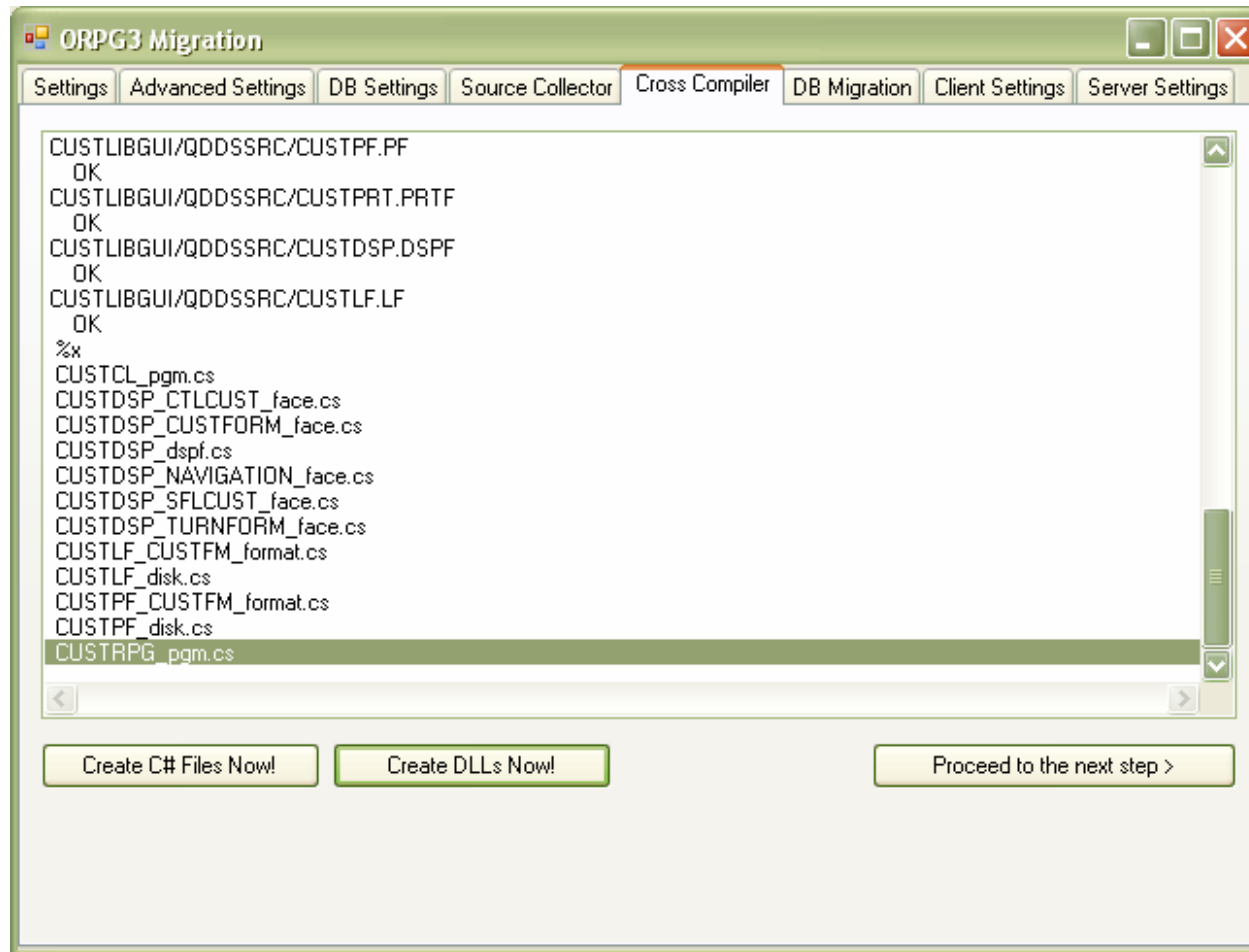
ORPG3 Migration

Settings | Advanced Settings | DB Settings | Source Collector | Cross Compiler | DB Migration | Client Settings | Server Settings

CUSTLIBGUI/QDDSSRC/CUSTPF.PF
OK
CUSTLIBGUI/QDDSSRC/CUSTPRT.PRTF
OK
CUSTLIBGUI/QDDSSRC/CUSTDSP.DSPF
OK
CUSTLIBGUI/QDDSSRC/CUSTLF.LF
OK
%x
CUSTCL_pgm.cs
CUSTDSP_CTLCUST_face.cs
CUSTDSP_CUSTFORM_face.cs
CUSTDSP_dspf.cs
CUSTDSP_NAVIGATION_face.cs
CUSTDSP_SFLCUST_face.cs
CUSTDSP_TURNFORM_face.cs
CUSTLF_CUSTFM_format.cs
CUSTLF_disk.cs
CUSTPF_CUSTFM_format.cs
CUSTPF_disk.cs
CUSTRPG_pgm.cs

Create C# Files Now!
Create DLLs Now!
Proceed to the next step >